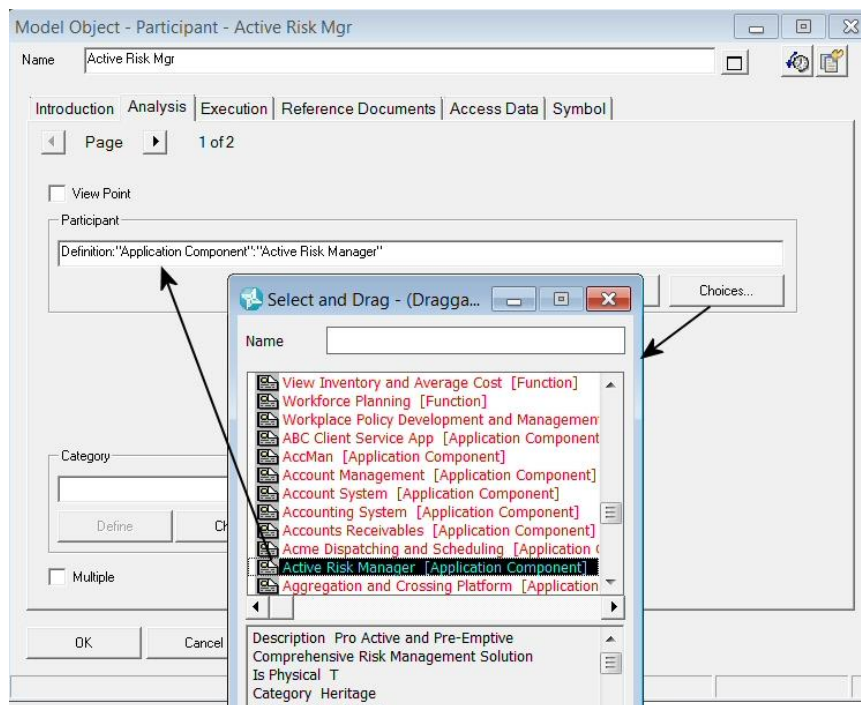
Model Object - Participant - Active Risk Mgr

Name Active Risk Mgr

Introduction | Analysis | Execution | Reference Documents | Access Data | Symbol

Page 1 of 2

View Point

Participant

Definition:"Application Component":"Active Risk Manager"

Choices...

Category

Define Ch

Multiple

OK Cancel

Select and Drag - (Dragga...

Name

View Inventory and Average Cost [Function]
Workforce Planning [Function]
Workplace Policy Development and Managemen
ABC Client Service App [Application Component
AccMan [Application Component]
Account Management [Application Component]
Account System [Application Component]
Accounting System [Application Component]
Accounts Receivables [Application Component]
Acme Dispatching and Scheduling [Application C
Active Risk Manager [Application Component]
Aggregation and Crossing Platform [Application

Description Pro Active and Pre-Emptive Comprehensive Risk Management Solution
Is Physical T
Category Heritage